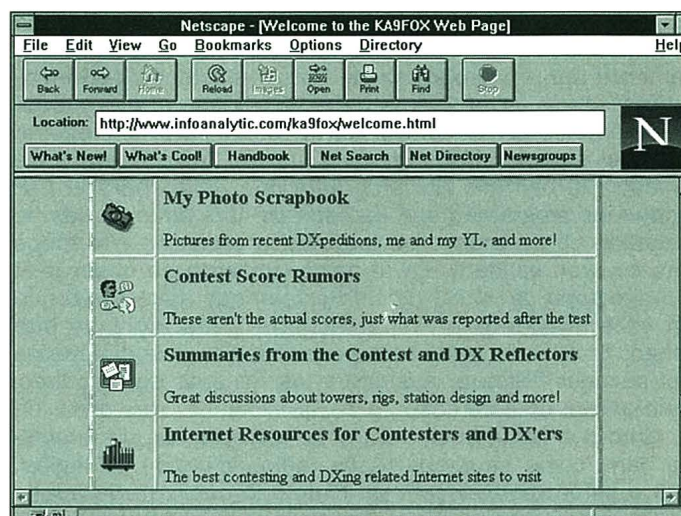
Netscape - [Welcome to the KA9FOX Web Page]

File Edit View Go Bookmarks Options Directory Help

Back Forward Home Reload Images Open Print Find Stop

Location: http://www.infoanalytic.com/ka9fox/welcome.html

N

What's New! What's Cool! Handbook Net Search Net Directory Newsgroups

My Photo Scrapbook

Pictures from recent DXpeditions, me and my YL, and more!

Contest Score Rumors

These aren't the actual scores, just what was reported after the test

Summaries from the Contest and DX Reflectors

Great discussions about towers, rigs, station design and more!

Internet Resources for Contesters and DX'ers

The best contesting and DXing related Internet sites to visit